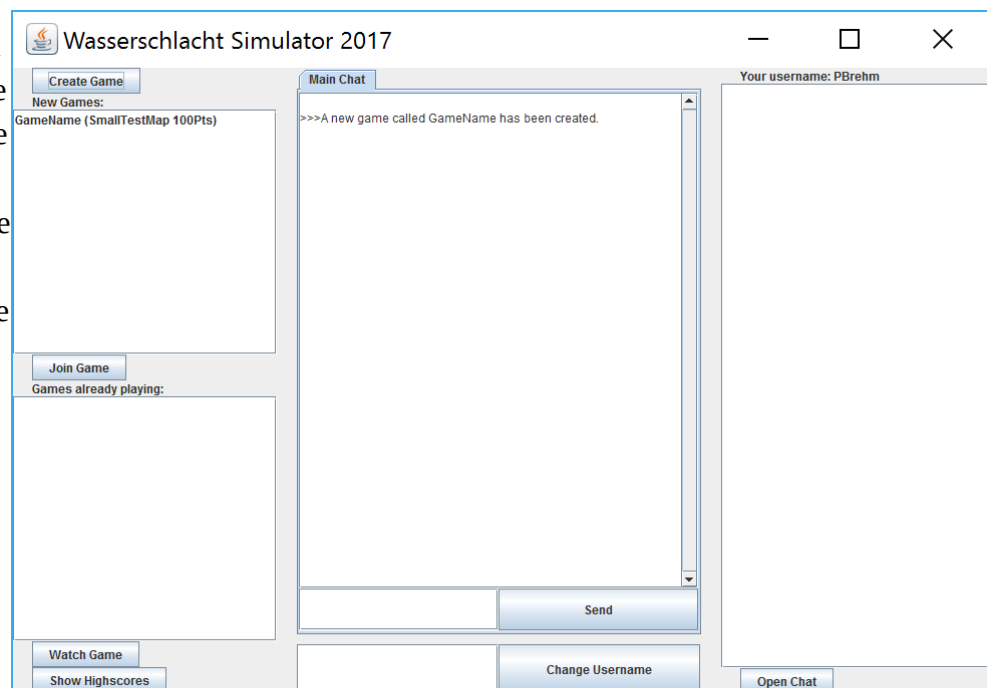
Wasserschlacht Simulator 2017

Create Game
New Games:
GameName (SmallTestMap 100Pts)

Join Game
Games already playing:

Watch Game
Show Highscores

Main Chat
>>>A new game called GameName has been created.

Send

Change Username

Your username: PBrehm

Open Chat